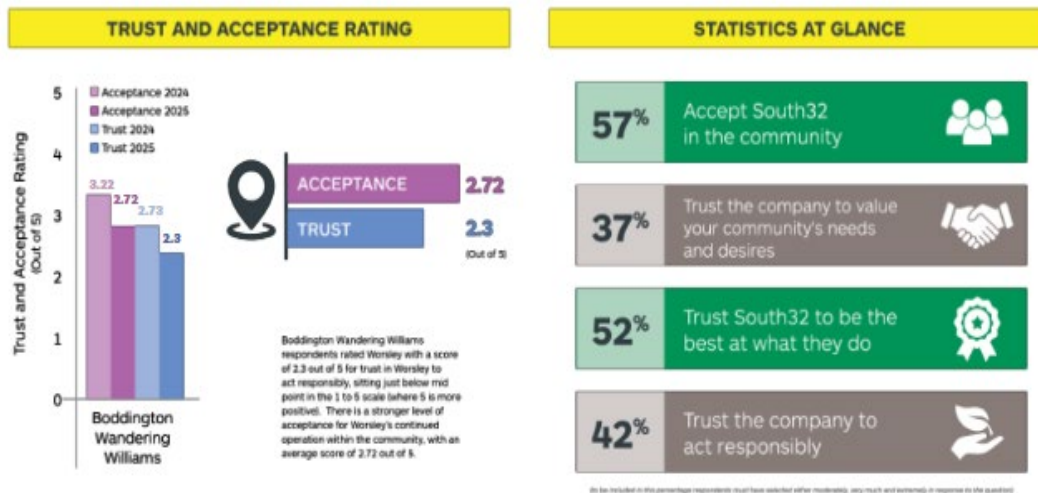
TRUST AND ACCEPTANCE RATING

Acceptance 2024
Acceptance 2025
Trust 2024
Trust 2025

Trust and Acceptance Rating (Out of 5)

5
4
3
2
1
0

3.22
2.72
2.73
2.3

Boddington Wandering Williams

ACCEPTANCE 2.72
TRUST 2.3
(Out of 5)

Boddington Wandering Williams respondents rated Worsley with a score of 2.3 out of 5 for trust in Worsley to act responsibly, sitting just below mid point in the 1 to 5 scale (where 5 is more positive). There is a stronger level of acceptance for Worsley's continued operation within the community, with an average score of 2.72 out of 5.

STATISTICS AT GLANCE

57% Accept South32 in the community

37% Trust the company to value your community's needs and desires

52% Trust South32 to be the best at what they do

42% Trust the company to act responsibly

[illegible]